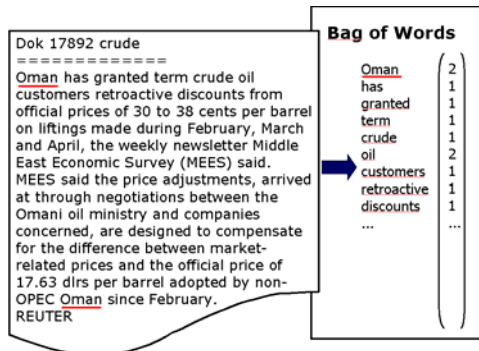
Dok 17892 crude
==============
Oman has granted term crude oil customers retroactive discounts from official prices of 30 to 38 cents per barrel on liftings made during February, March and April, the weekly newsletter Middle East Economic Survey (MEES) said. MEES said the price adjustments, arrived at through negotiations between the Omani oil ministry and companies concerned, are designed to compensate for the difference between market-related prices and the official price of 17.63 dlrs per barrel adopted by non-OPEC Oman since February.
REUTER

Bag of Words

| | |
|---|---|
| Oman | 2 |
| has | 1 |
| granted | 1 |
| term | 1 |
| crude | 1 |
| oil | 2 |
| customers | 1 |
| retroactive | 1 |
| discounts | 1 |
| ... | ... |